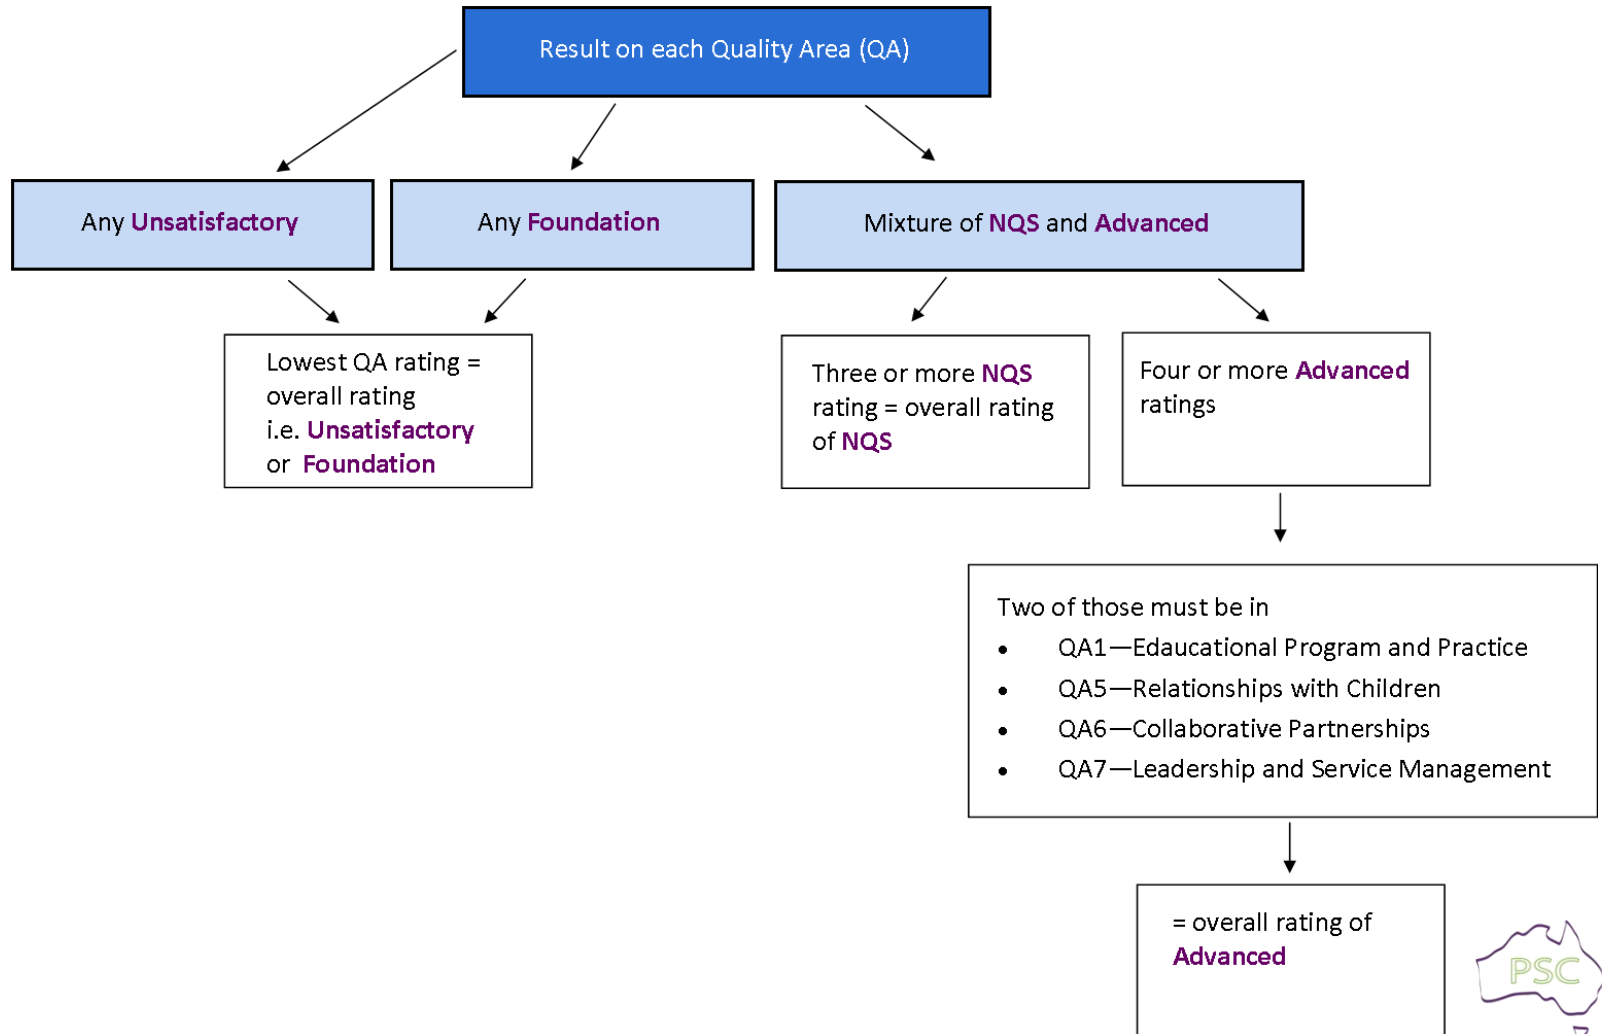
Result on each Quality Area (QA)

Any Unsatisfactory

Any Foundation

Mixture of NQS and Advanced

Lowest QA rating = overall rating i.e. Unsatisfactory or Foundation

Three or more NQS rating = overall rating of NQS

Four or more Advanced ratings

Two of those must be in
- QA1—Edaucational Program and Practice
- QA5—Relationships with Children
- QA6—Collaborative Partnerships
- QA7—Leadership and Service Management

= overall rating of Advanced

PSC